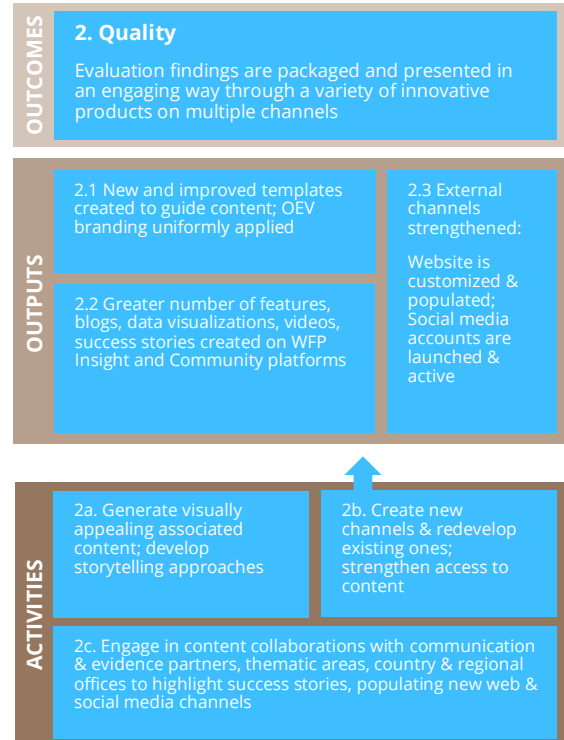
OUTCOMES

2. Quality

Evaluation findings are packaged and presented in an engaging way through a variety of innovative products on multiple channels

OUTPUTS

2.1 New and improved templates created to guide content; OEV branding uniformly applied

2.2 Greater number of features, blogs, data visualizations, videos, success stories created on WFP Insight and Community platforms

2.3 External channels strengthened:

Website is customized & populated; Social media accounts are launched & active

ACTIVITIES

2a. Generate visually appealing associated content; develop storytelling approaches

2b. Create new channels & redevelop existing ones; strengthen access to content

2c. Engage in content collaborations with communication & evidence partners, thematic areas, country & regional offices to highlight success stories, populating new web & social media channels